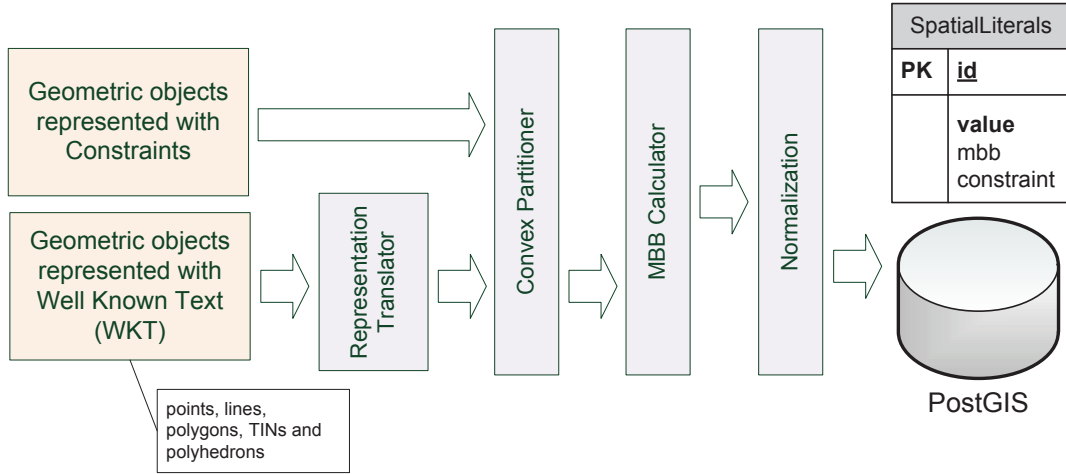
Geometric objects represented with Constraints

Geometric objects represented with Well Known Text (WKT)

points, lines, polygons, TINs and polyhedrons

Representation Translator

Convex Partitioner

MBB Calculator

Normalization

| SpatialLiterals | |
|---|---|
| PK | id |
| | value mbb constraint |

PostGIS